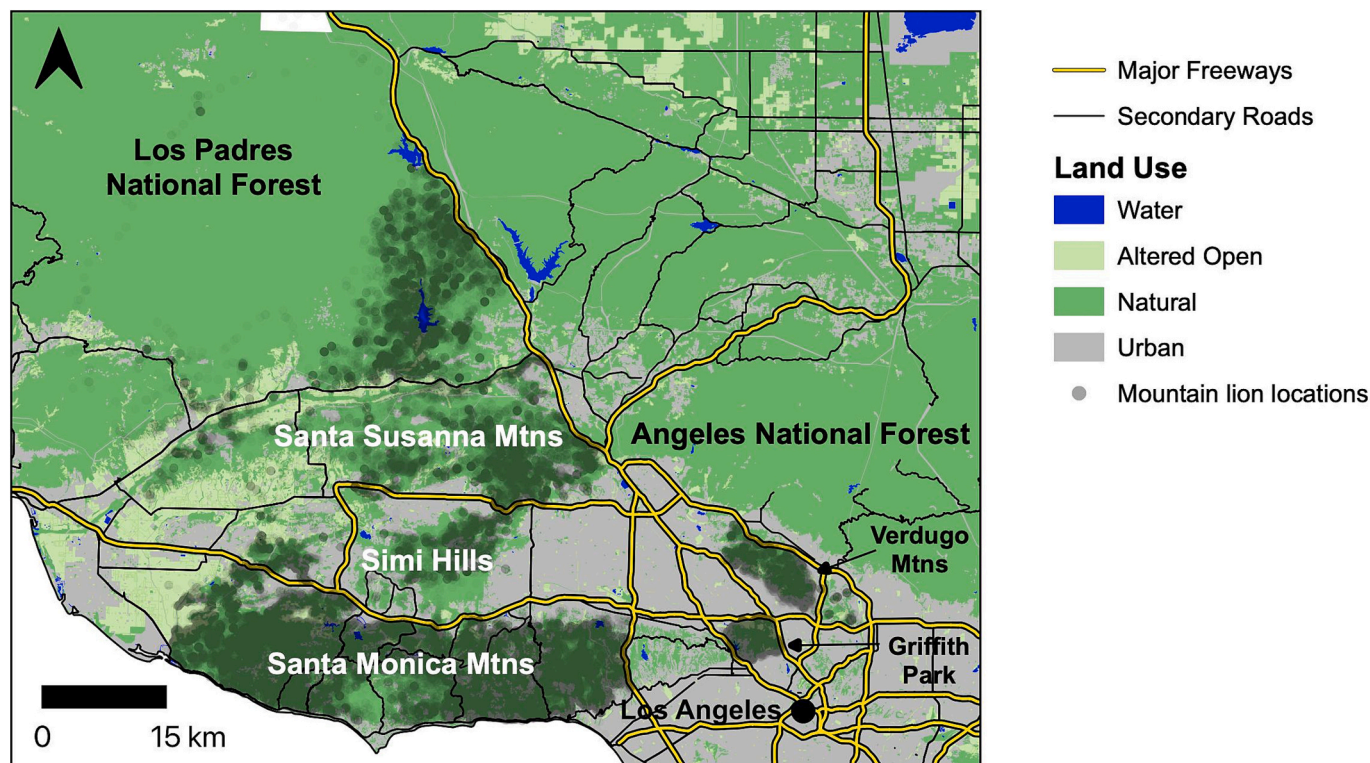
Los Padres National Forest

Santa Susanna Mtns

Angeles National Forest

Simi Hills

Verdugo Mtns

Santa Monica Mtns

Griffith Park

Los Angeles

0

15 km

Major Freeways

Secondary Roads

Land Use

Water

Altered Open

Natural

Urban

Mountain lion locations